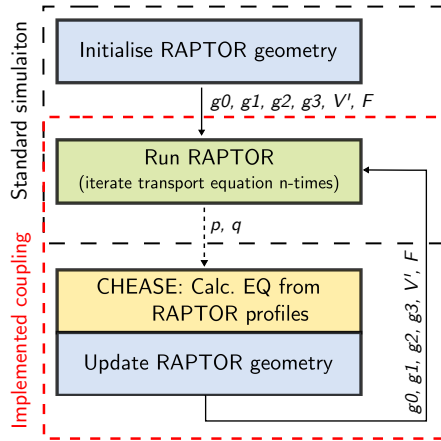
Standard simulaiton

Initialise RAPTOR geometry

$g0$, $g1$, $g2$, $g3$, $V'$, $F$

Run RAPTOR
(iterate transport equation n-times)

$p$, $q$

Implemented coupling

CHEASE: Calc. EQ from RAPTOR profiles

Update RAPTOR geometry

$g0$, $g1$, $g2$, $g3$, $V'$, $F$